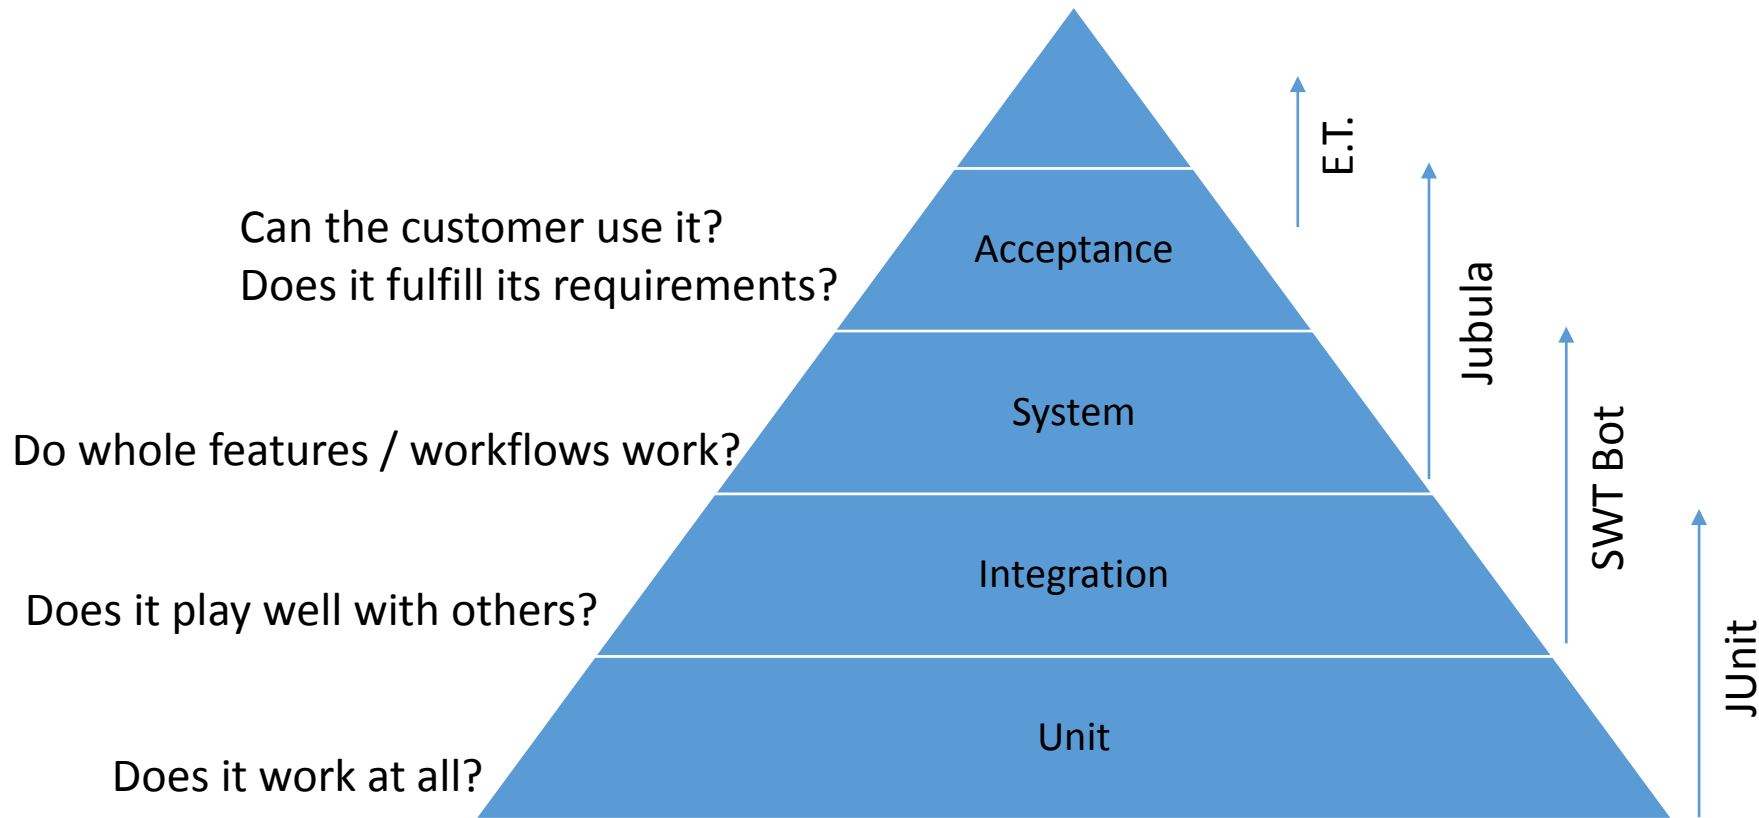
Can the customer use it?
Does it fulfill its requirements?

Acceptance

E.T.

Jubula

System

Do whole features / workflows work?

SWT Bot

Integration

Does it play well with others?

JUnit

Unit

Does it work at all?